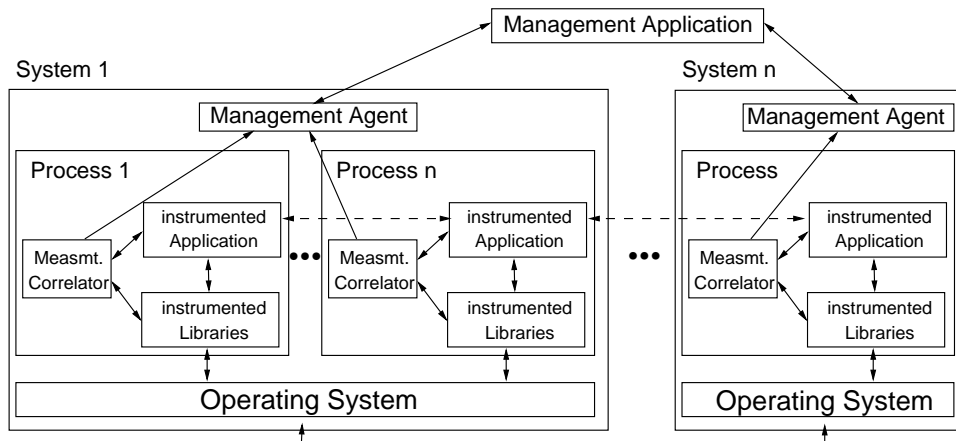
Management Application

System 1

Management Agent

Process 1

Measmt. Correlator

instrumented Application

instrumented Libraries

Process n

Measmt. Correlator

instrumented Application

instrumented Libraries

Operating System

System n

Management Agent

Process

Measmt. Correlator

instrumented Application

instrumented Libraries

Operating System